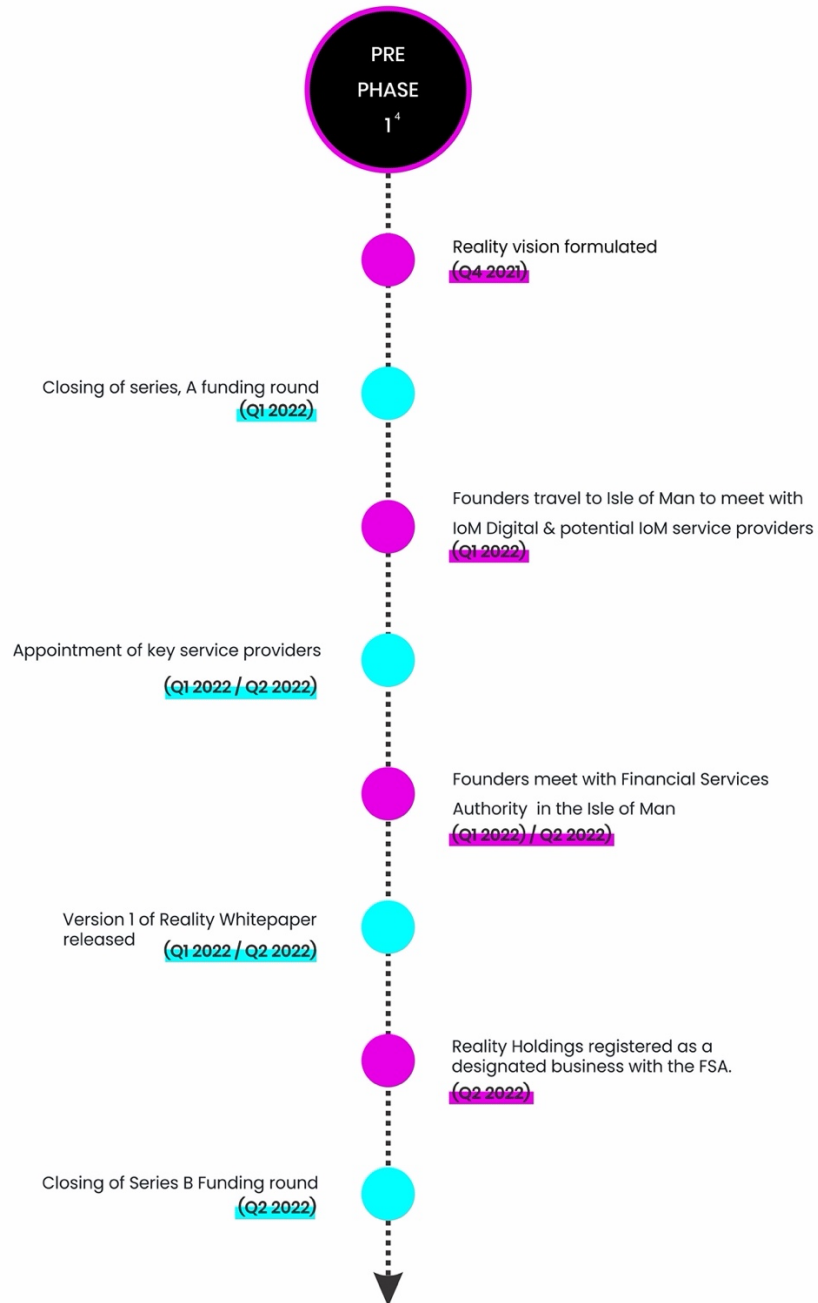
PRE PHASE $1^4$

Reality vision formulated
(Q4 2021)

Closing of series, A funding round
(Q1 2022)

Founders travel to Isle of Man to meet with IoM Digital & potential IoM service providers
(Q1 2022)

Appointment of key service providers
(Q1 2022 / Q2 2022)

Founders meet with Financial Services Authority in the Isle of Man
(Q1 2022) / Q2 2022)

Version 1 of Reality Whitepaper released
(Q1 2022 / Q2 2022)

Reality Holdings registered as a designated business with the FSA.
(Q2 2022)

Closing of Series B Funding round
(Q2 2022)